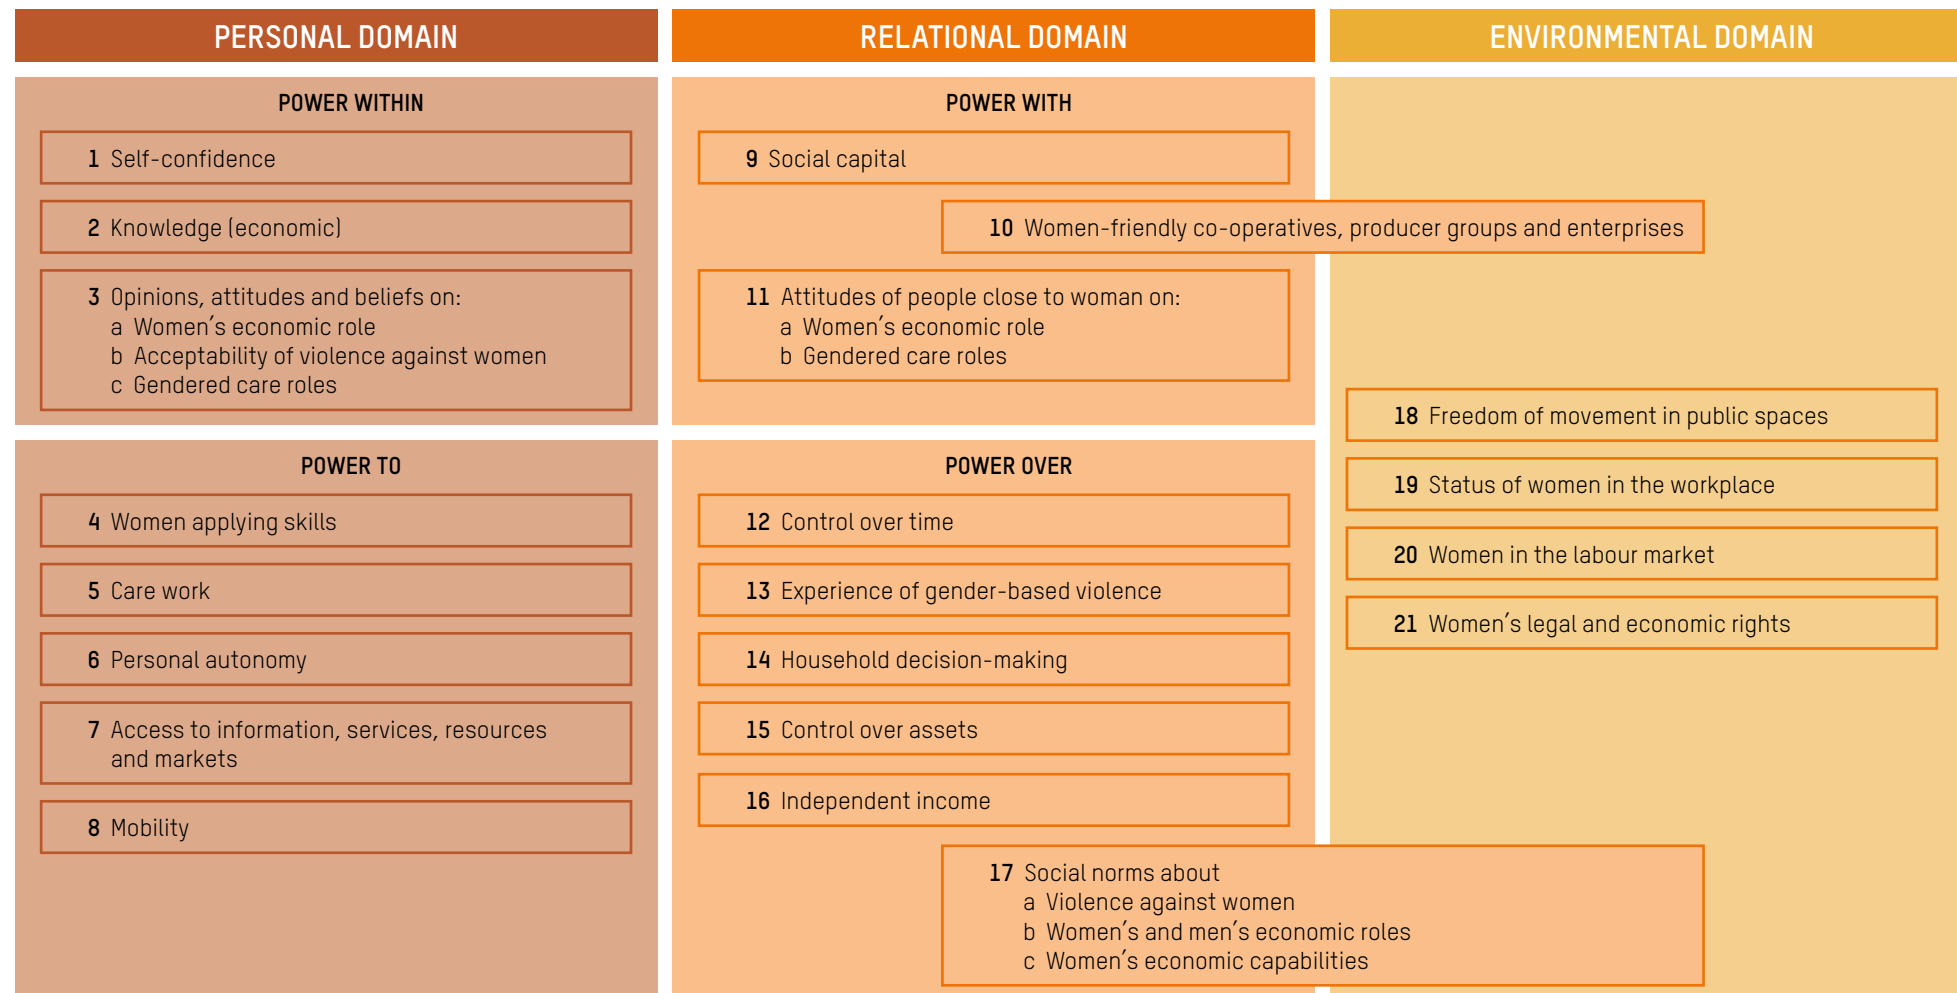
PERSONAL DOMAIN

POWER WITHIN

1 Self-confidence

2 Knowledge (economic)

3 Opinions, attitudes and beliefs on:
a Women's economic role
b Acceptability of violence against women
c Gendered care roles

POWER TO

4 Women applying skills

5 Care work

6 Personal autonomy

7 Access to information, services, resources and markets

8 Mobility

RELATIONAL DOMAIN

POWER WITH

9 Social capital

10 Women-friendly co-operatives, producer groups and enterprises

11 Attitudes of people close to woman on:
a Women's economic role
b Gendered care roles

POWER OVER

12 Control over time

13 Experience of gender-based violence

14 Household decision-making

15 Control over assets

16 Independent income

17 Social norms about
a Violence against women
b Women's and men's economic roles
c Women's economic capabilities

ENVIRONMENTAL DOMAIN

18 Freedom of movement in public spaces

19 Status of women in the workplace

20 Women in the labour market

21 Women's legal and economic rights